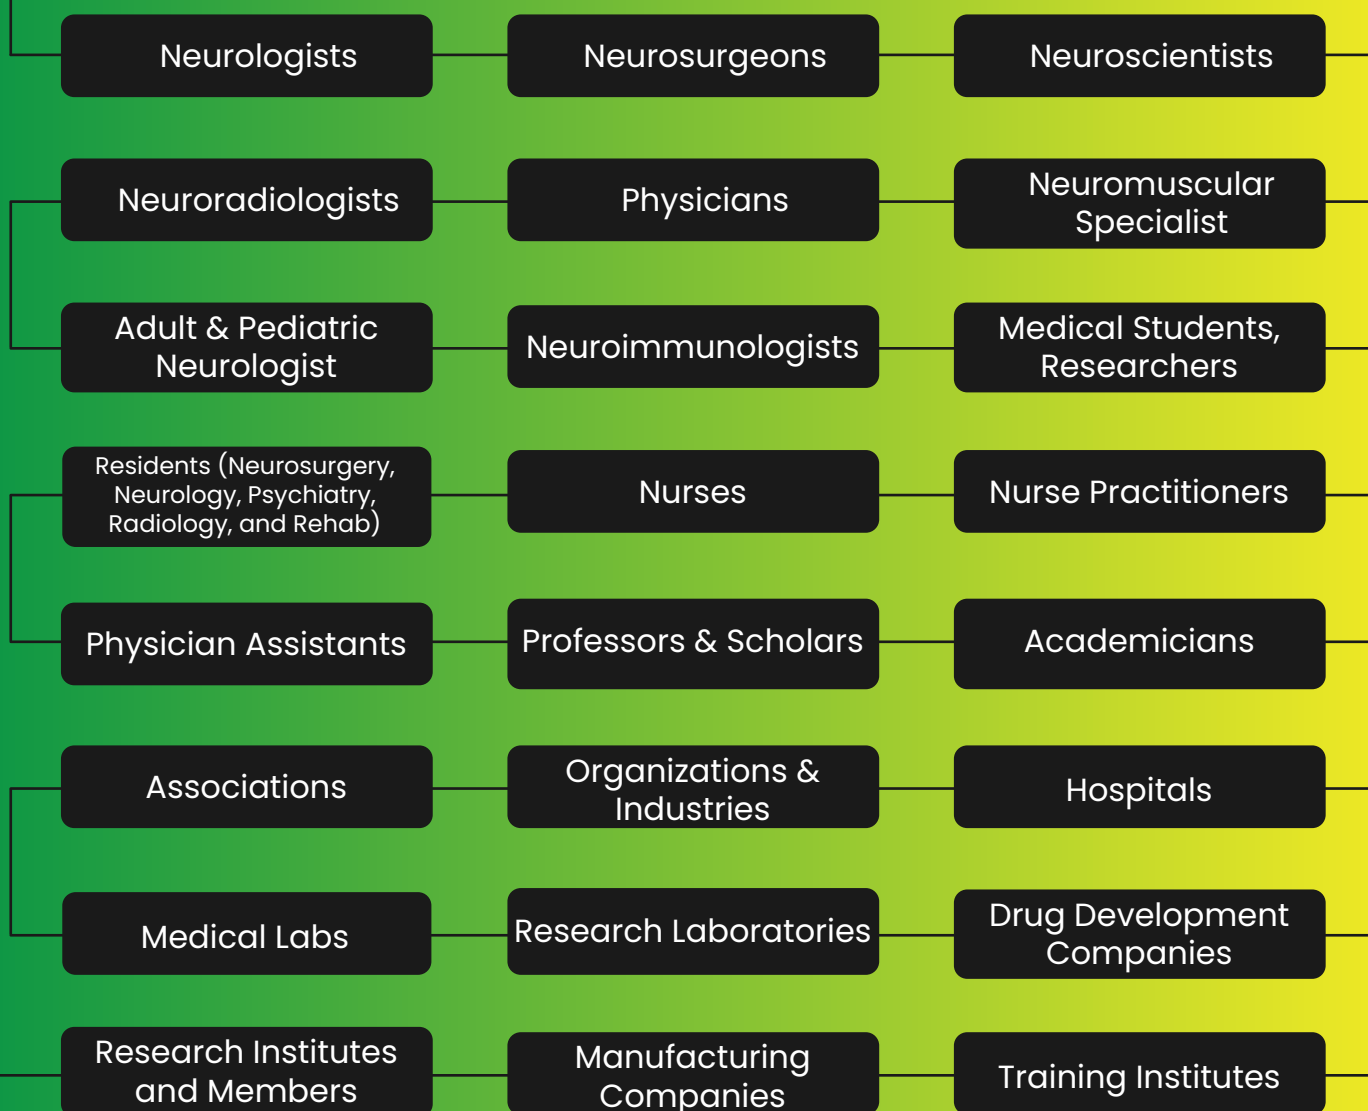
Neurologists

Neurosurgeons

Neuroscientists

Neuroradiologists

Physicians

Neuromuscular Specialist

Adult & Pediatric Neurologist

Neuroimmunologists

Medical Students, Researchers

Residents (Neurosurgery, Neurology, Psychiatry, Radiology, and Rehab)

Nurses

Nurse Practitioners

Physician Assistants

Professors & Scholars

Academicians

Associations

Organizations & Industries

Hospitals

Medical Labs

Research Laboratories

Drug Development Companies

Research Institutes and Members

Manufacturing Companies

Training Institutes